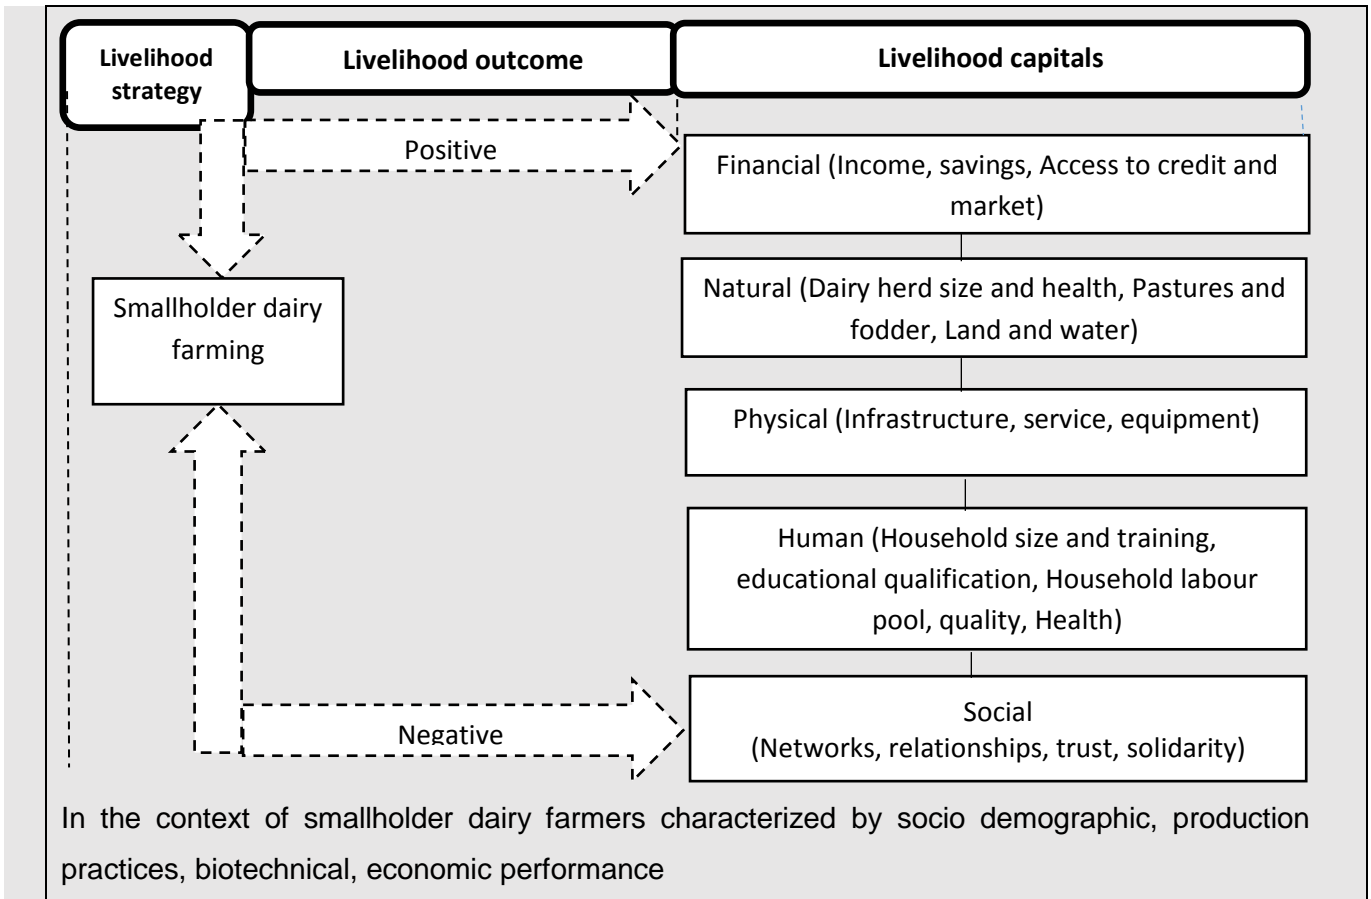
Livelihood strategy

Livelihood outcome

Livelihood capitals

Positive

Financial (Income, savings, Access to credit and market)

Smallholder dairy farming

Natural (Dairy herd size and health, Pastures and fodder, Land and water)

Physical (Infrastructure, service, equipment)

Human (Household size and training, educational qualification, Household labour pool, quality, Health)

Negative

Social (Networks, relationships, trust, solidarity)

In the context of smallholder dairy farmers characterized by socio demographic, production practices, biotechnical, economic performance